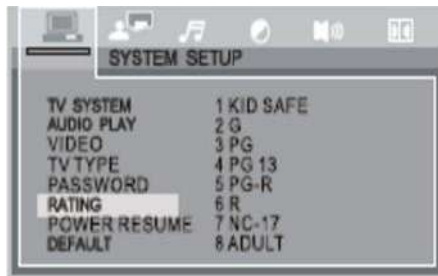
SYSTEM SETUP

| | |
|---|---|
| TV SYSTEM | 1 KID SAFE |
| AUDIO PLAY | 2 G |
| VIDEO | 3 PG |
| TV TYPE | 4 PG 13 |
| PASSWORD | 5 PG-R |
| RATING | 6 R |
| POWER RESUME | 7 NC-17 |
| DEFAULT | 8 ADULT |